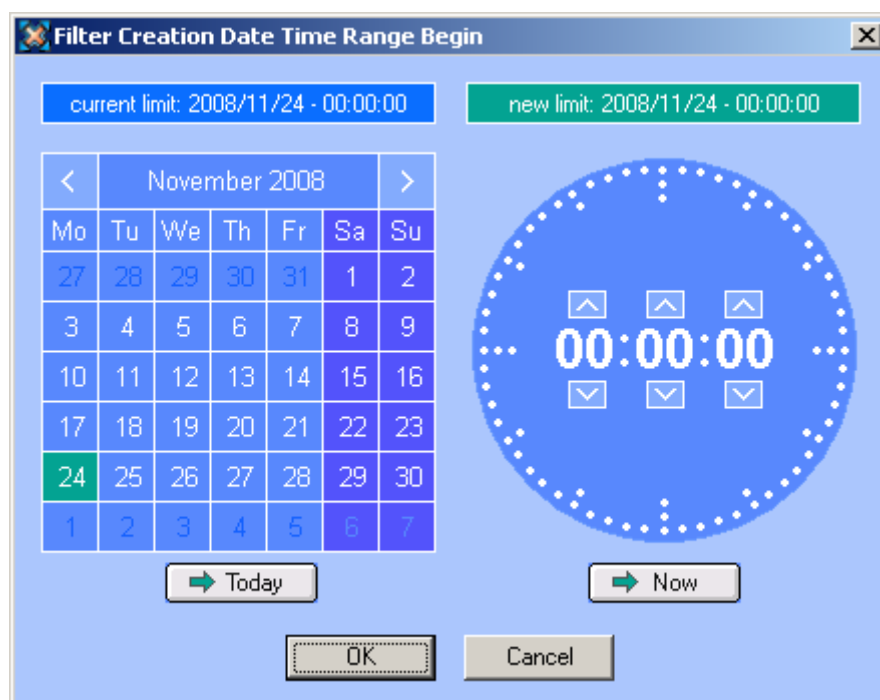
Filter Creation Date Time Range Begin

current limit: 2008/11/24 - 00:00:00

new limit: 2008/11/24 - 00:00:00

| < | November 2008 | | | | | > |
|---|---|---|---|---|---|---|
| Mo | Tu | We | Th | Fr | Sa | Su |
| 27 | 28 | 29 | 30 | 31 | 1 | 2 |
| 3 | 4 | 5 | 6 | 7 | 8 | 9 |
| 10 | 11 | 12 | 13 | 14 | 15 | 16 |
| 17 | 18 | 19 | 20 | 21 | 22 | 23 |
| 24 | 25 | 26 | 27 | 28 | 29 | 30 |
| 1 | 2 | 3 | 4 | 5 | 6 | 7 |

00:00:00

Today

Now

OK

Cancel